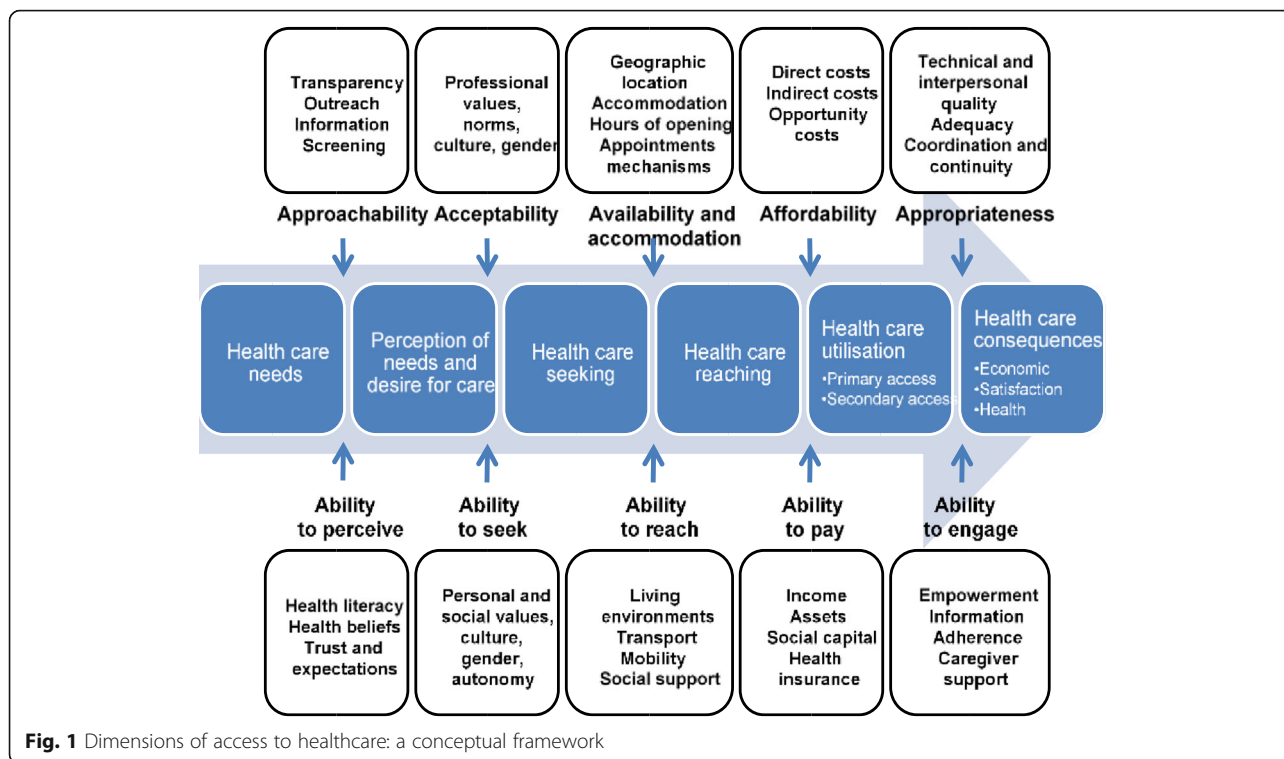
Transparency
Outreach
Information
Screening

Professional values, norms, culture, gender

Geographic location
Accommodation
Hours of opening
Appointments mechanisms

Direct costs
Indirect costs
Opportunity costs

Technical and interpersonal quality
Adequacy
Coordination and continuity

Approachability

Acceptability

Availability and accommodation

Affordability

Appropriateness

Health care needs

Perception of needs and desire for care

Health care seeking

Health care reaching

Health care utilisation
•Primary access
•Secondary access

Health care consequences
•Economic
•Satisfaction
•Health

Ability to perceive

Ability to seek

Ability to reach

Ability to pay

Ability to engage

Health literacy
Health beliefs
Trust and expectations

Personal and social values, culture, gender, autonomy

Living environments
Transport
Mobility
Social support

Income
Assets
Social capital
Health insurance

Empowerment
Information
Adherence
Caregiver support

Fig. 1 Dimensions of access to healthcare: a conceptual framework